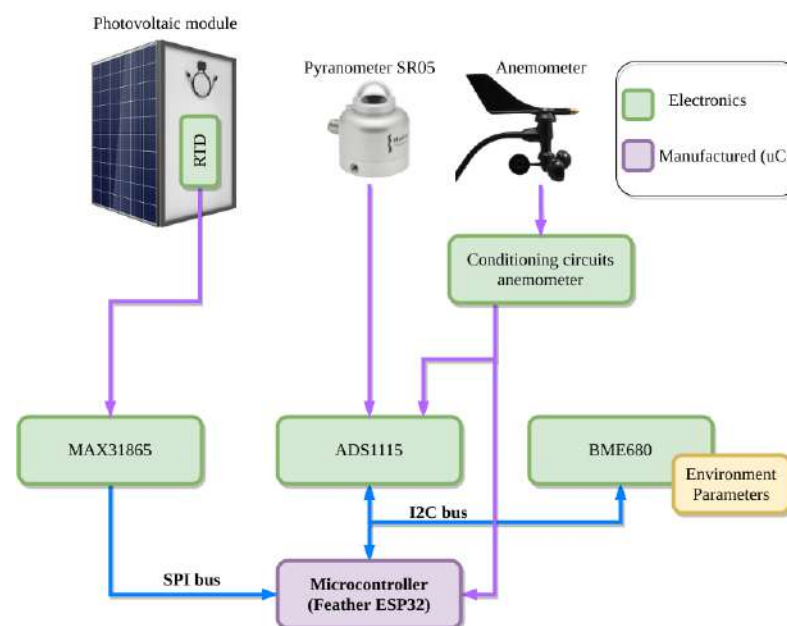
Photovoltaic module

RTD

Pyranometer SR05

Anemometer

Electronics

Manufactured (uC

Conditioning circuits anemometer

MAX31865

ADS1115

BME680

Environment Parameters

I2C bus

SPI bus

Microcontroller (Feather ESP32)